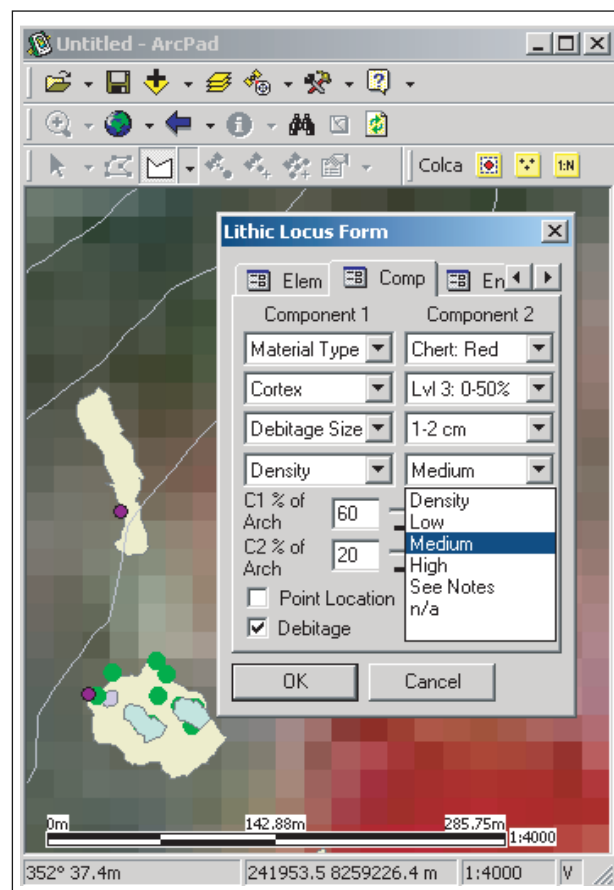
Untitled - ArcPad

Colca 1:N

Lithic Locus Form

Elem Comp En

Component 1 Component 2

Material Type Chert: Red

Cortex Lvl 3: 0-50%

Debitage Size 1-2 cm

Density Medium

C1 % of Arch 60

C2 % of Arch 20

Density
Low
Medium
High
See Notes
n/a

Point Location

Debitage

OK Cancel

0m 142.88m 285.75m 1:4000

352° 37.4m 241953.5 8259226.4 m 1:4000 V